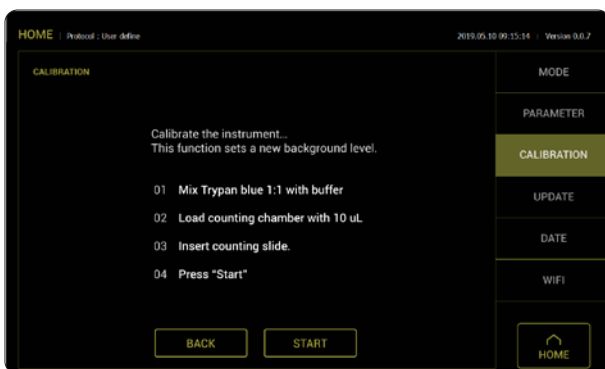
HOME | Protocol : User define

2019.05.10 09:15:14 | Version 0.0.7

CALIBRATION

Calibrate the instrument...
This function sets a new background level.

01 Mix Trypan blue 1:1 with buffer

02 Load counting chamber with 10 uL

03 Insert counting slide.

04 Press "Start"

BACK

START

MODE

PARAMETER

CALIBRATION

UPDATE

DATE

WIFI

HOME